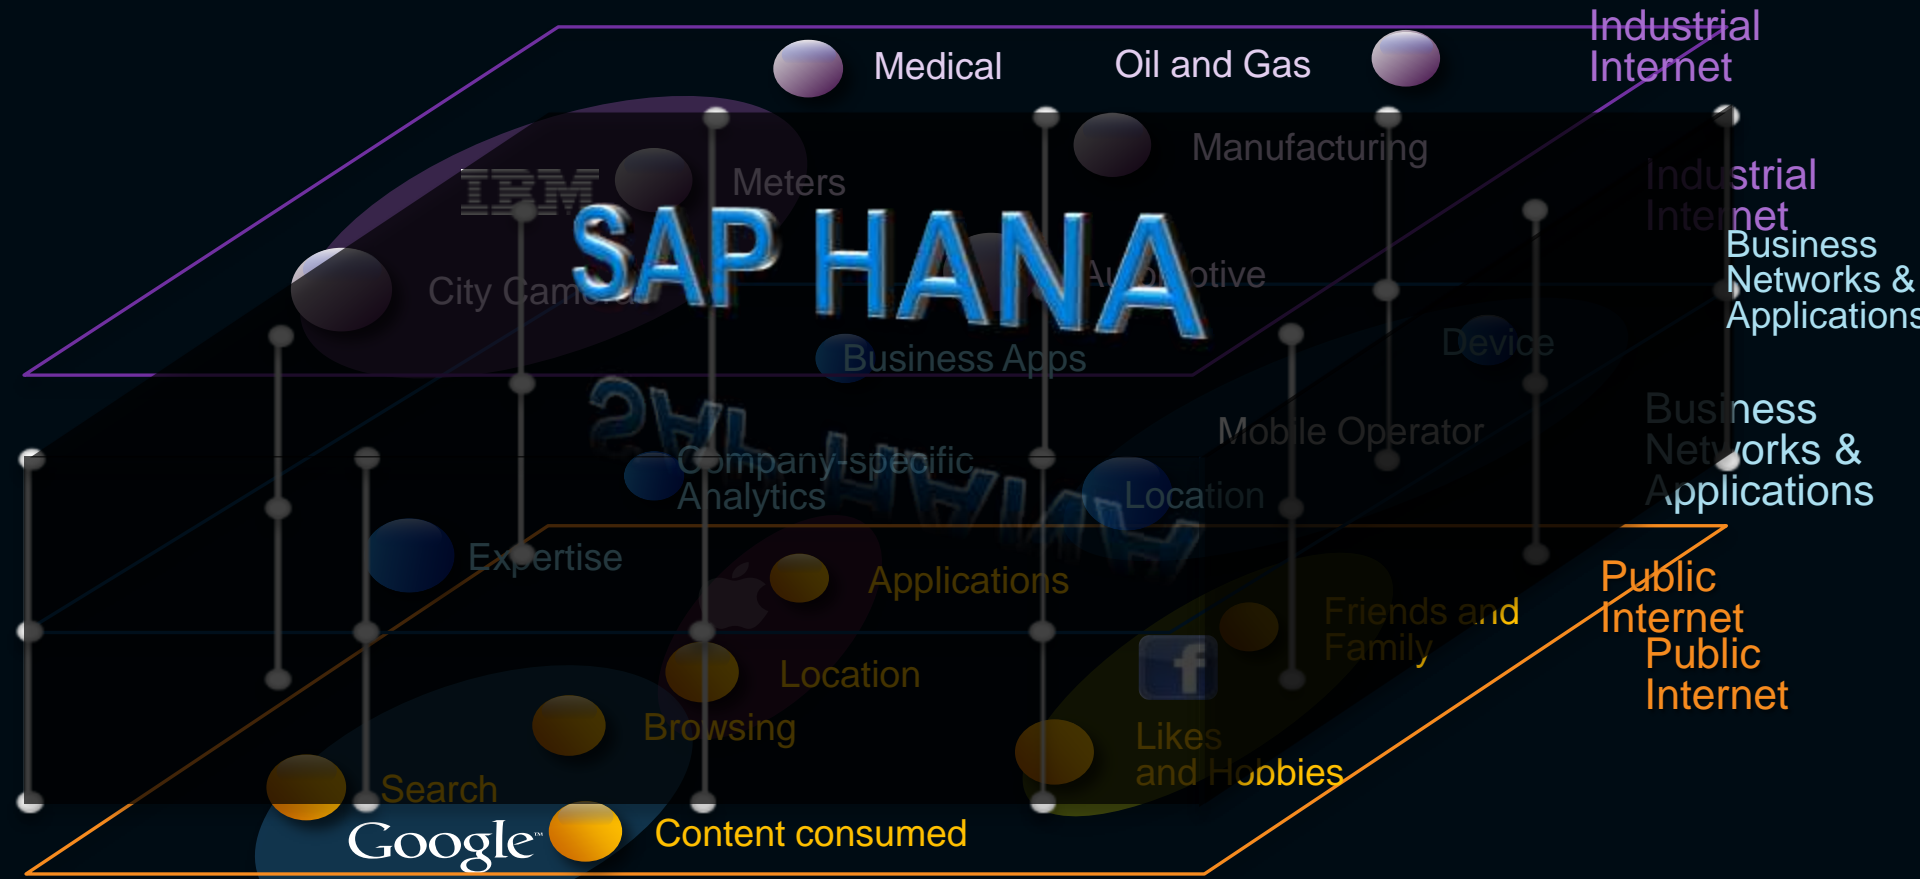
Industrial Internet

Medical

Oil and Gas

Manufacturing

IBM

Meters

SAP HANA

City Camera

Automotive

Industrial Internet

Business Networks & Applications

Business Apps

Device

Mobile Operator

Company-specific Analytics

Location

Business Networks & Applications

Expertise

Applications

Friends and Family

Public Internet

Public Internet

Location

Browsing

Likes and Hobbies

Search

Google™

Content consumed